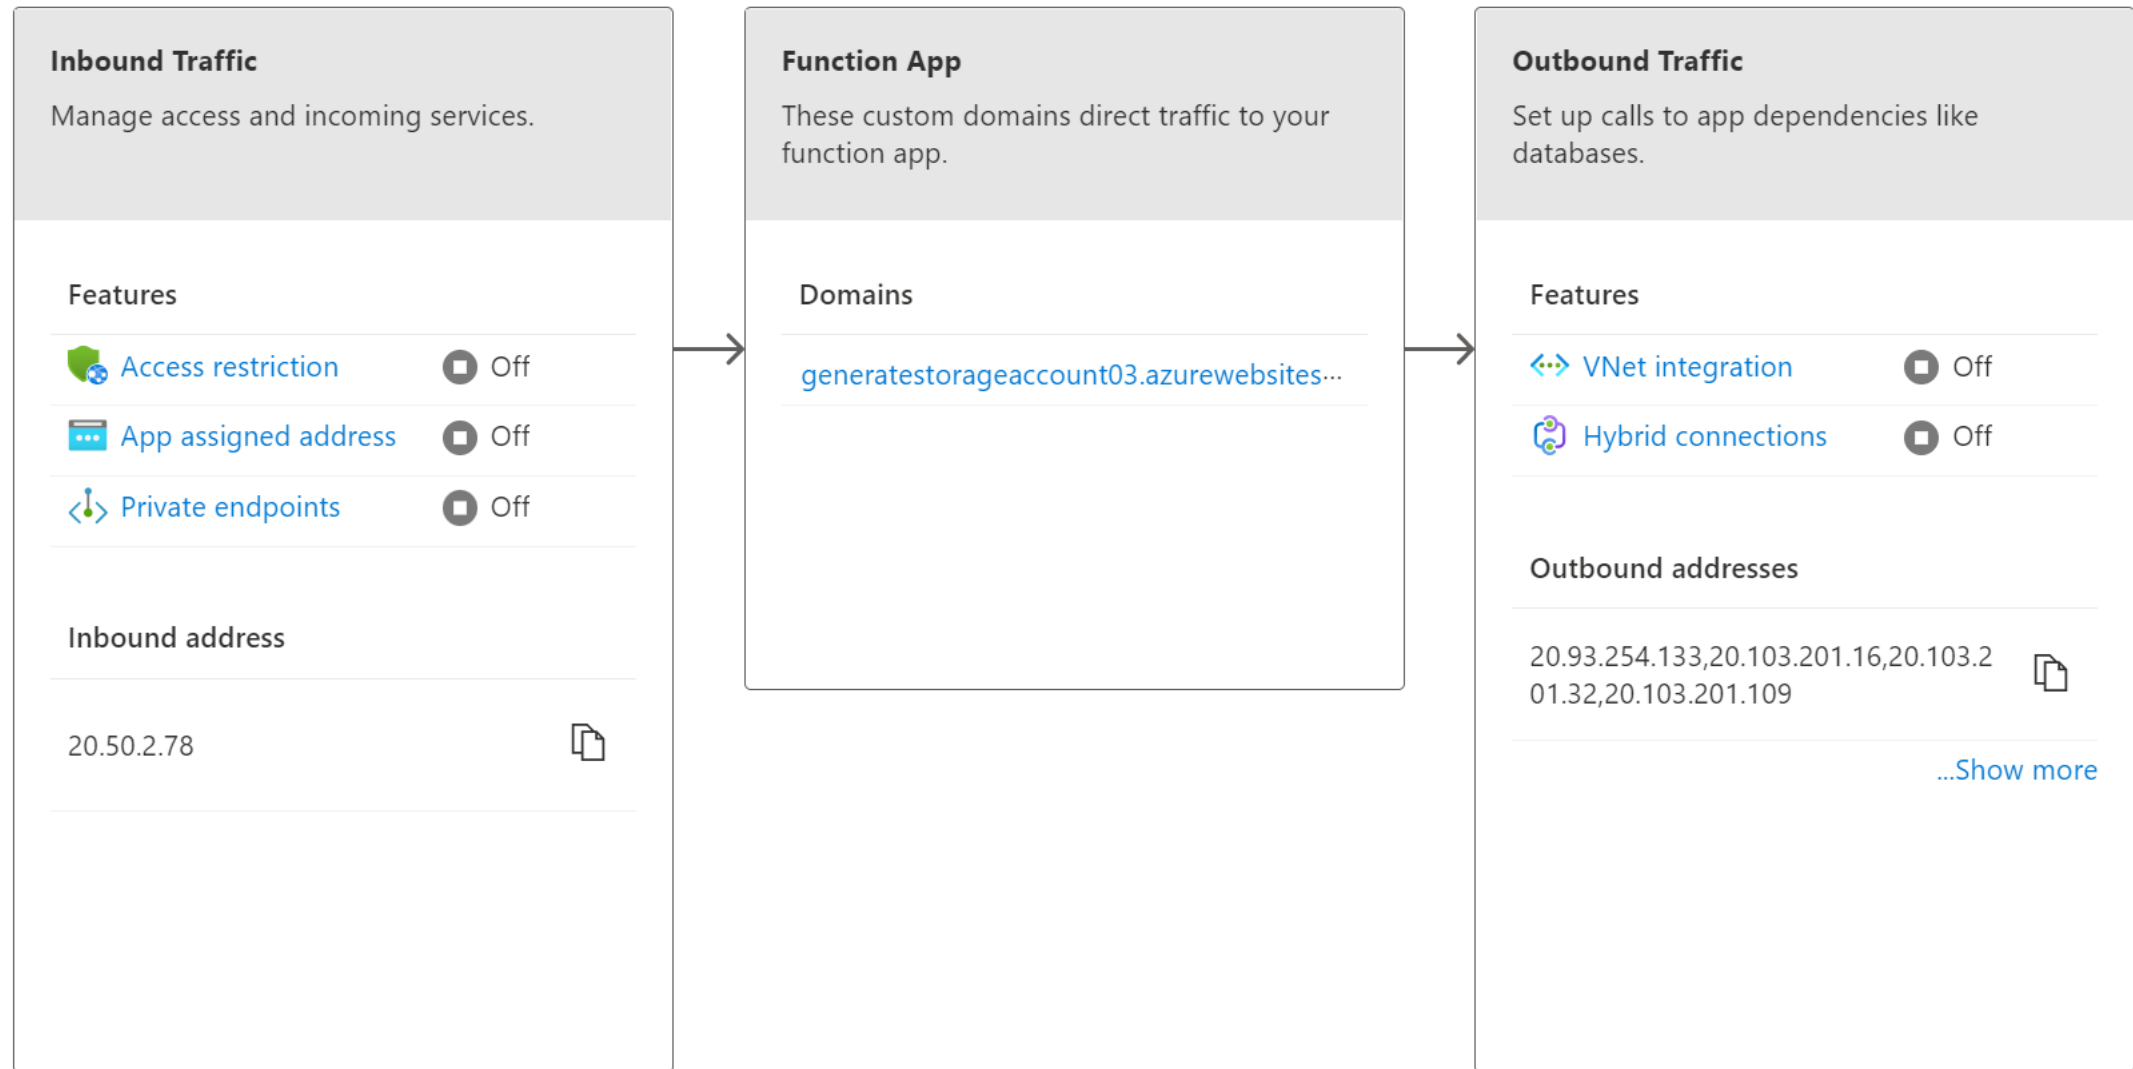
Inbound Traffic

Manage access and incoming services.

Features

Access restriction Off

App assigned address Off

Private endpoints Off

Inbound address

20.50.2.78

Function App

These custom domains direct traffic to your function app.

Domains

generatestorageaccount03.azurewebsites...

Outbound Traffic

Set up calls to app dependencies like databases.

Features

VNet integration Off

Hybrid connections Off

Outbound addresses

20.93.254.133,20.103.201.16,20.103.201.32,20.103.201.109

...Show more